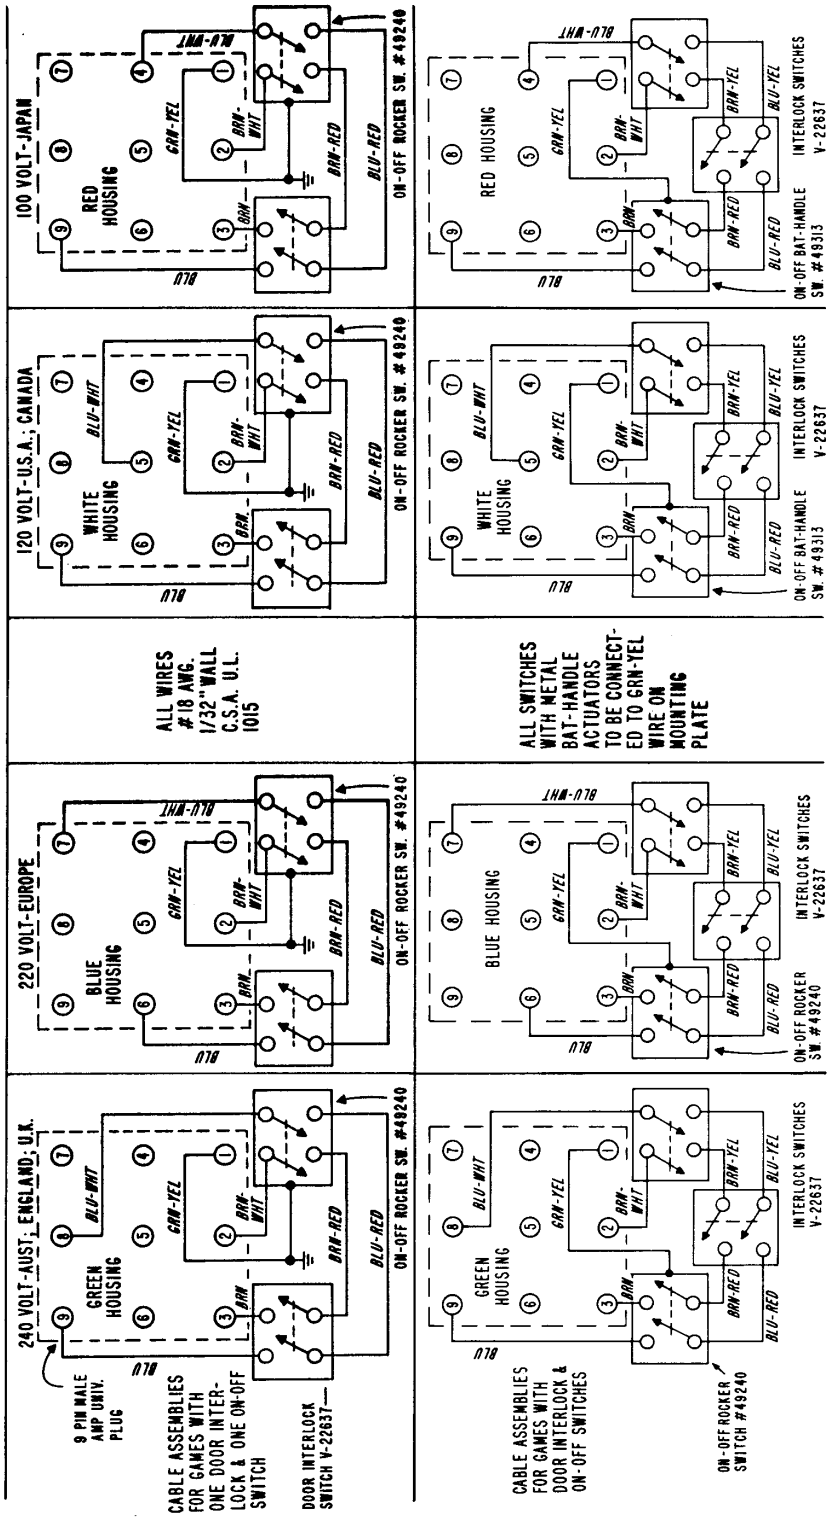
240 VOLT-AUST; ENGLAND; U.K.

9 PIN MALE AMP UNIV. PLUG

CABLE ASSEMBLIES FOR GAMES WITH ONE DOOR INTERLOCK & ONE ON-OFF SWITCH

DOOR INTERLOCK SWITCH V-22637

GREEN HOUSING

⑨ ⑧ ⑦ ⑥ ⑤ ④ ③ ② ①

BLU BLU-WHT GRN-YEL BRN BRN-WHT BRN-RED BLU-RED

ON-OFF ROCKER SW. #49240

220 VOLT-EUROPE

BLUE HOUSING

⑨ ⑧ ⑦ ⑥ ⑤ ④ ③ ② ①

BLU BLU-WHT GRN-YEL BRN BRN-WHT BRN-RED BLU-RED

ON-OFF ROCKER SW. #49240

ALL WIRES #18 AWG. 1/32" WALL C.S.A. U.L. 1015

120 VOLT-U.S.A.; CANADA

WHITE HOUSING

⑨ ⑧ ⑦ ⑥ ⑤ ④ ③ ② ①

BLU BLU-WHT GRN-YEL BRN BRN-WHT BRN-RED BLU-RED

ON-OFF ROCKER SW. #49240

100 VOLT-JAPAN

RED HOUSING

⑨ ⑧ ⑦ ⑥ ⑤ ④ ③ ② ①

BLU BLU-WHT GRN-YEL BRN BRN-WHT BRN-RED BLU-RED

ON-OFF ROCKER SW. #49240

CABLE ASSEMBLIES FOR GAMES WITH DOOR INTERLOCK & ON-OFF SWITCHES

ON-OFF ROCKER SWITCH #49240

GREEN HOUSING

⑨ ⑧ ⑦ ⑥ ⑤ ④ ③ ② ①

BLU BLU-WHT GRN-YEL BRN BRN-WHT BRN-RED BLU-RED BRN-YEL BLU-YEL

INTERLOCK SWITCHES V-22637

ON-OFF ROCKER SW. #49240

BLUE HOUSING

⑨ ⑧ ⑦ ⑥ ⑤ ④ ③ ② ①

BLU BLU-WHT GRN-YEL BRN BRN-WHT BRN-RED BLU-RED BRN-YEL BLU-YEL

INTERLOCK SWITCHES V-22637

ALL SWITCHES WITH METAL BAT-HANDLE ACTUATORS TO BE CONNECTED TO GRN-YEL WIRE ON MOUNTING PLATE

ON-OFF BAT-HANDLE SW. #49313

WHITE HOUSING

⑨ ⑧ ⑦ ⑥ ⑤ ④ ③ ② ①

BLU BLU-WHT GRN-YEL BRN BRN-WHT BRN-RED BLU-RED BRN-YEL BLU-YEL

INTERLOCK SWITCHES V-22637

ON-OFF BAT-HANDLE SW. #49313

RED HOUSING

⑨ ⑧ ⑦ ⑥ ⑤ ④ ③ ② ①

BLU BLU-WHT GRN-YEL BRN BRN-WHT BRN-RED BLU-RED BRN-YEL BLU-YEL

INTERLOCK SWITCHES V-22637